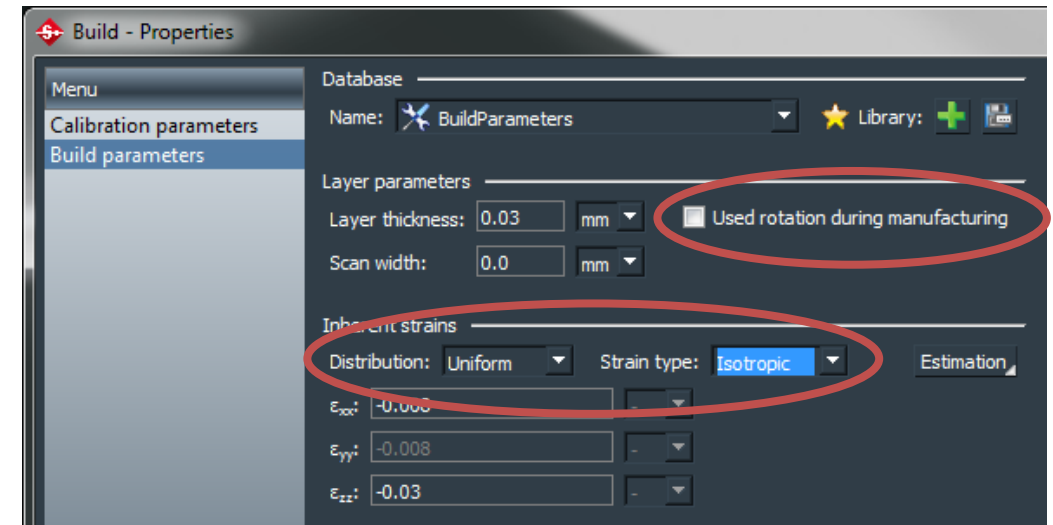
Build - Properties

Menu
Calibration parameters
Build parameters

Database
Name: BuildParameters
Library:

Layer parameters
Layer thickness: 0.03 mm
Used rotation during manufacturing
Scan width: 0.0 mm

Inherent strains
Distribution: Uniform
Strain type: Isotropic
Estimation
$\varepsilon_{xx}$: -0.008 -
$\varepsilon_{yy}$: -0.008 -
$\varepsilon_{zz}$: -0.03 -